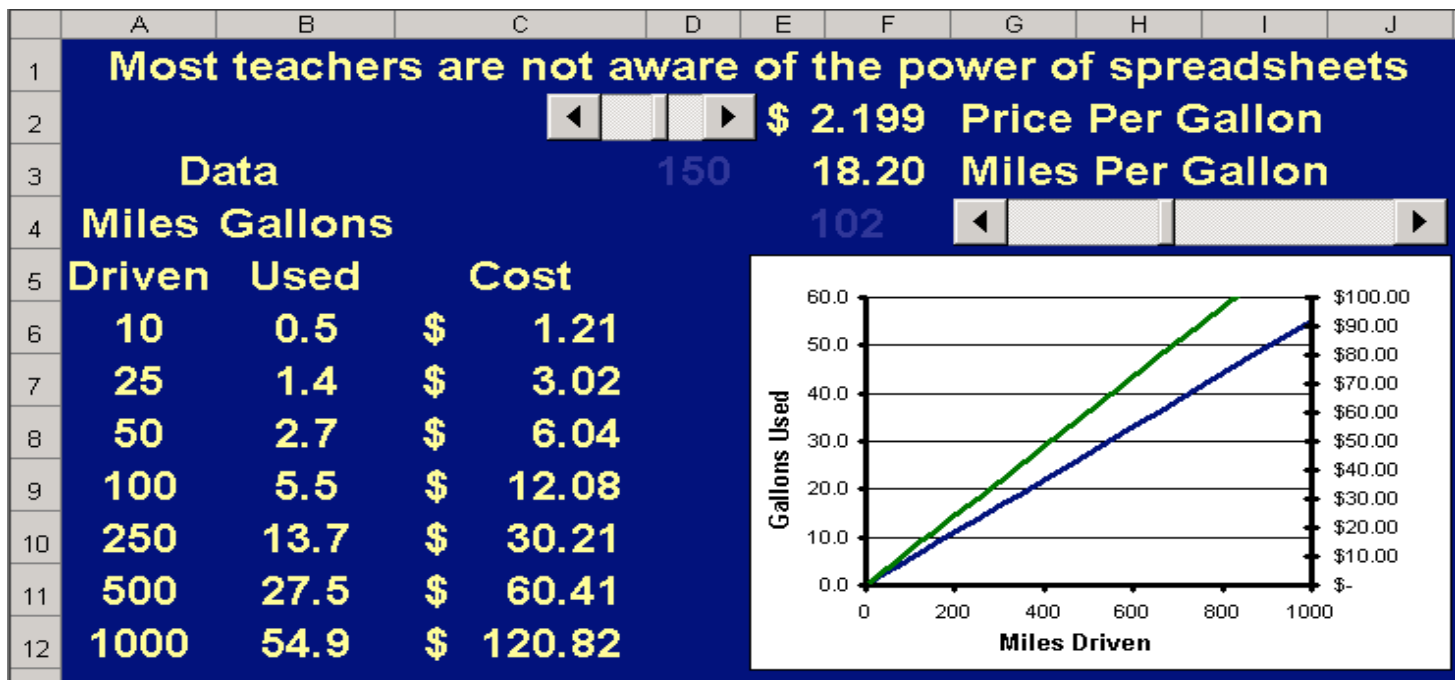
| | A | B | C | D | E | F | G | H | I | J |
|---|---|---|---|---|---|---|---|---|---|---|
| 1 | Most teachers are not aware of the power of spreadsheets | | | | | | | | | |
| 2 | | | | | $ | 2.199 | Price Per Gallon | | | |
| 3 | Data | | | 150 | | 18.20 | Miles Per Gallon | | | |
| 4 | Miles | Gallons | | | | 102 | | | | |
| 5 | Driven | Used | Cost | | | | | | | |
| 6 | 10 | 0.5 | $ 1.21 | | | | | | | |
| 7 | 25 | 1.4 | $ 3.02 | | | | | | | |
| 8 | 50 | 2.7 | $ 6.04 | | | | | | | |
| 9 | 100 | 5.5 | $ 12.08 | | | | | | | |
| 10 | 250 | 13.7 | $ 30.21 | | | | | | | |
| 11 | 500 | 27.5 | $ 60.41 | | | | | | | |
| 12 | 1000 | 54.9 | $ 120.82 | | | | | | | |

60.0
50.0
40.0
30.0
20.0
10.0
0.0
Gallons Used
0 200 400 600 800 1000
Miles Driven
$100.00
$90.00
$80.00
$70.00
$60.00
$50.00
$40.00
$30.00
$20.00
$10.00
$-